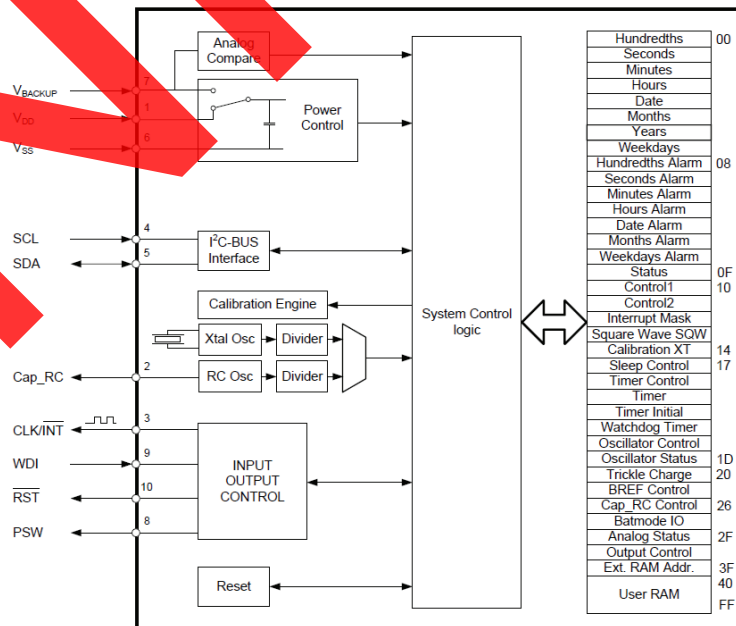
$V_{BACKUP}$ 7
$V_{DD}$ 1
$V_{SS}$ 6

Analog Compare

Power Control

SCL 4
SDA 5

I$^2$C-BUS Interface

Calibration Engine

Xtal Osc
Divider

Cap_RC 2

RC Osc
Divider

CLK/$\overline{INT}$ 3
WDI 9
$\overline{RST}$ 10
PSW 8

INPUT OUTPUT CONTROL

Reset

System Control logic

| | |
|---|---|
| Hundredths | 00 |
| Seconds | |
| Minutes | |
| Hours | |
| Date | |
| Months | |
| Years | |
| Weekdays | |
| Hundredths Alarm | 08 |
| Seconds Alarm | |
| Minutes Alarm | |
| Hours Alarm | |
| Date Alarm | |
| Months Alarm | |
| Weekdays Alarm | |
| Status | 0F |
| Control1 | 10 |
| Control2 | |
| Interrupt Mask | |
| Square Wave SQW | |
| Calibration XT | 14 |
| Sleep Control | 17 |
| Timer Control | |
| Timer | |
| Timer Initial | |
| Watchdog Timer | |
| Oscillator Control | |
| Oscillator Status | 1D |
| Trickle Charge | 20 |
| BREF Control | |
| Cap_RC Control | 26 |
| Batmode IO | |
| Analog Status | 2F |
| Output Control | |
| Ext. RAM Addr. | 3F |
| User RAM | 40 FF |